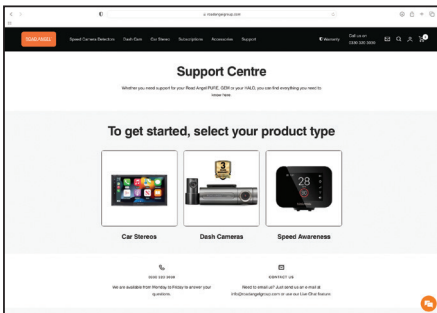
roadangelgroup.com

ROAD ANGEL   Speed Camera Detectors   Dash Cams   Car Stereos   Subscriptions   Accessories   Support   Warranty   Call us on 0330 320 3939

Support Centre

Whether you need support for your Road Angel PURE, GEM or your HALO, you can find everything you need to know here.

To get started, select your product type

3

28

Car Stereos

Dash Cameras

Speed Awareness

0330 320 3939

We are available from Monday to Friday to answer your questions

CONTACT US

Need to email us? Just send us an e-mail at info@roadangelgroup.com or use our Live Chat feature